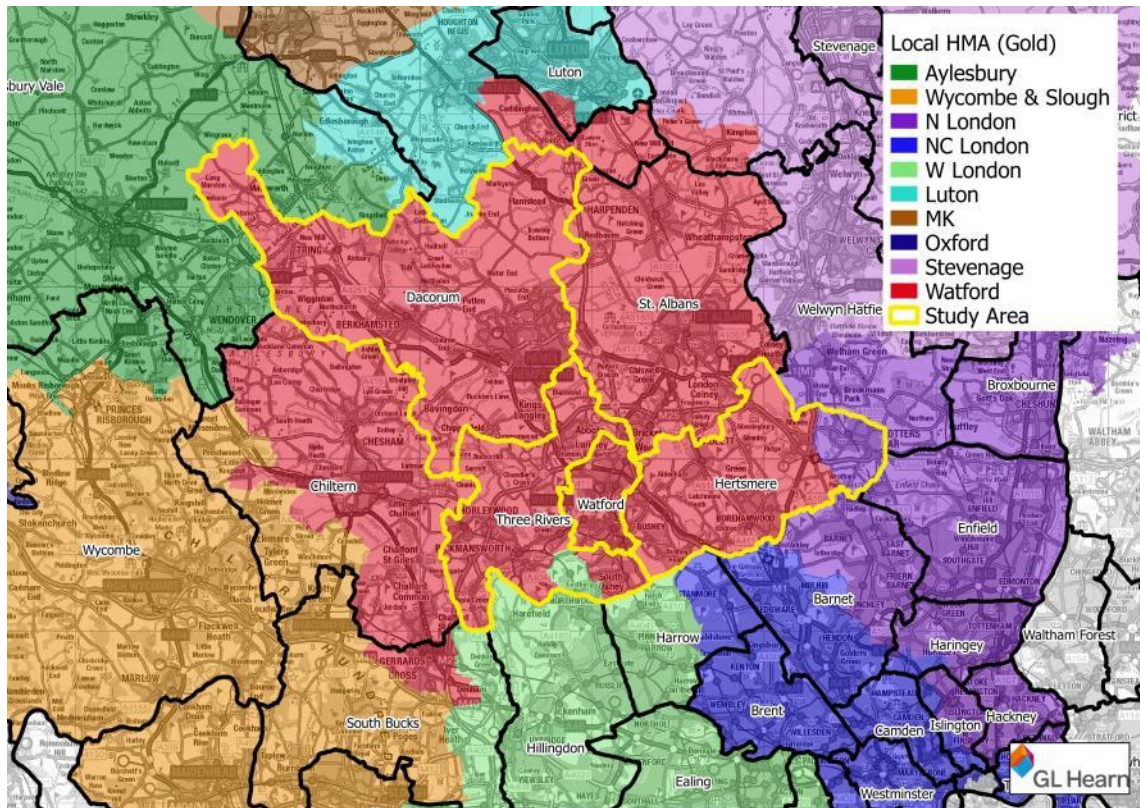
Local HMA (Gold)
Aylesbury
Wycombe & Slough
N London
NC London
W London
Luton
MK
Oxford
Stevenage
Watford
Study Area

Aylesbury Vale
Luton
Stevenage
Dacorum
St. Albans
Welwyn Hatfield
Broxbourne
Chiltern
Three Rivers
Watford
Hertsmere
Enfield
Wycombe
Barnet
Harrow
Haringey
Waltham Forest
South Bucks
Brent
Camden
Islington
Hackney
Hillingdon
Ealing
Westminster
HARPENDEN
TRING
BERKHAMSTED
WENDOVER
PRINCES RISBOROUGH
CHESHAM
Bovingdon
Kings Langley
London Colney
RICKMANSWORTH
BUSHEY
BOREHAMWOOD
Chalfont St Giles
GERRARDS CROSS
MARLOW
Stokenchurch
GL Hearn